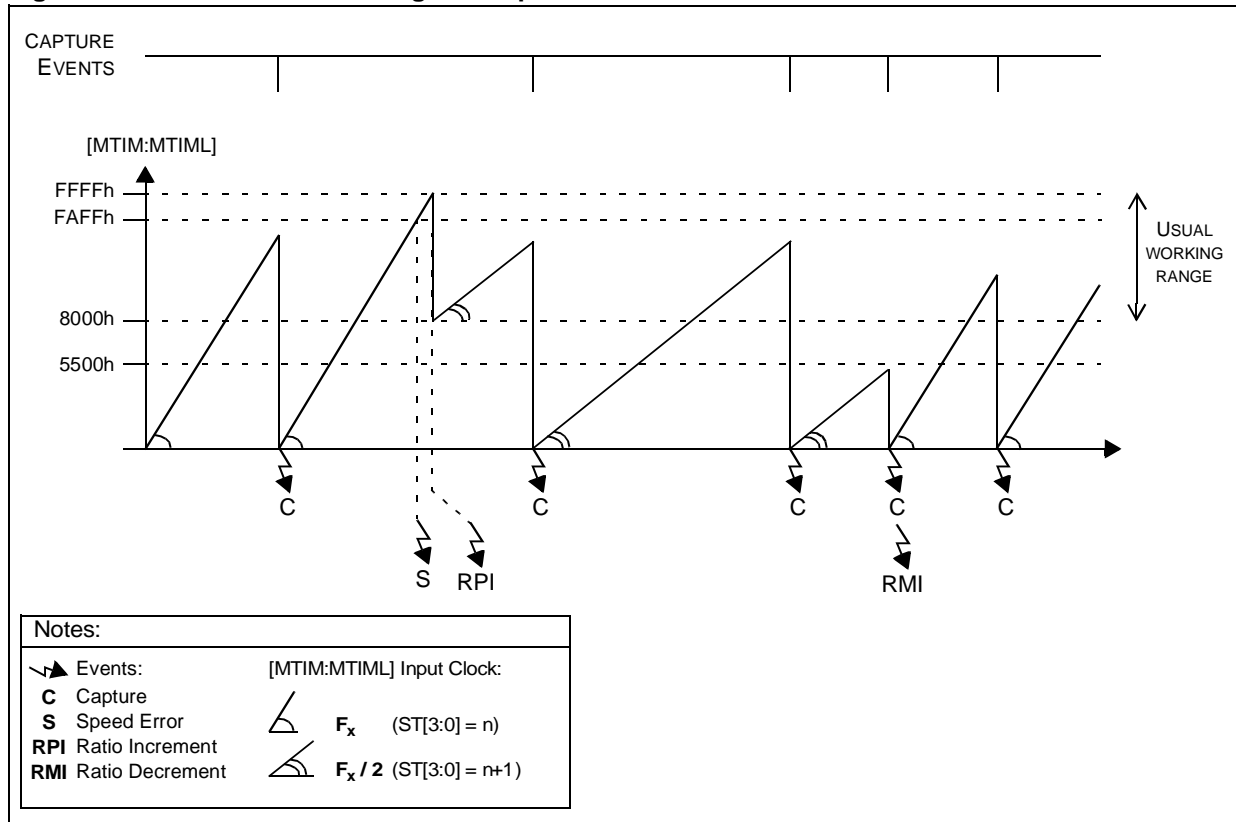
CAPTURE EVENTS

[MTIM:MTIML]

FFFFh
FAFFh
8000h
5500h

USUAL WORKING RANGE

C
C
C
C
C
S
RPI
RMI

Notes:

Events:
C Capture
S Speed Error
RPI Ratio Increment
RMI Ratio Decrement

[MTIM:MTIML] Input Clock:
$F_x$ (ST[3:0] = n)
$F_x$ / 2 (ST[3:0] = n+1)